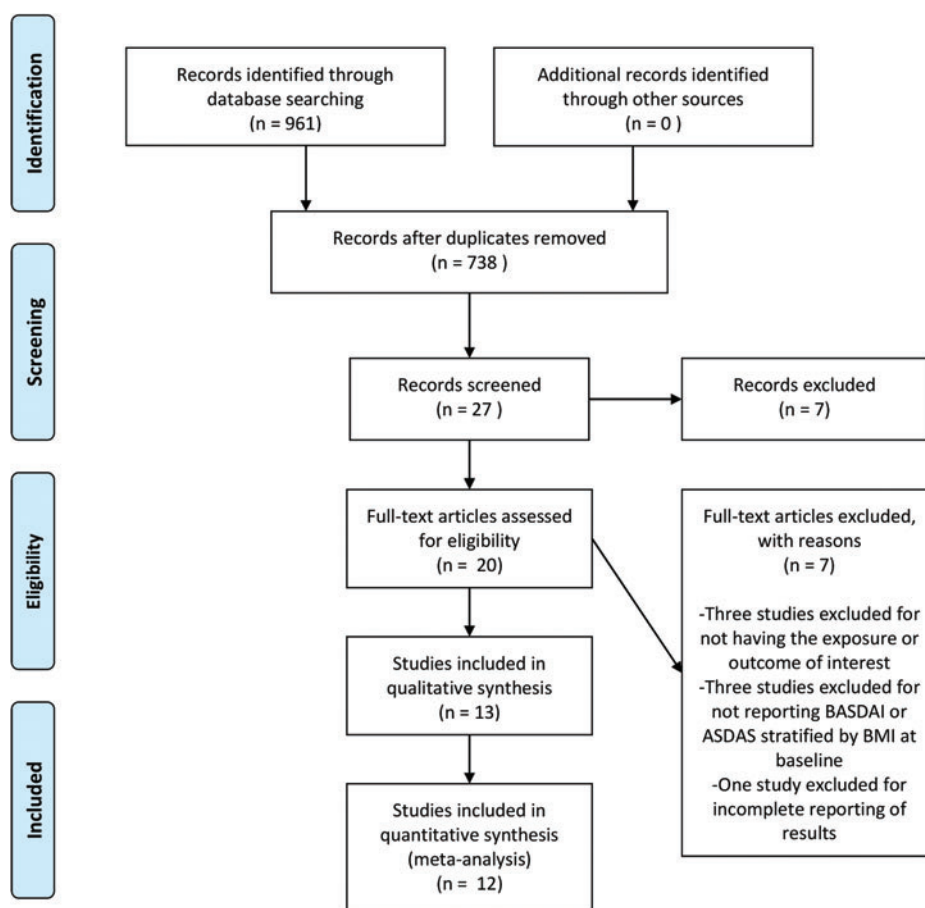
Identification

Records identified through database searching (n = 961)

Additional records identified through other sources (n = 0 )

Records after duplicates removed (n = 738 )

Screening

Records screened (n = 27 )

Records excluded (n = 7)

Eligibility

Full-text articles assessed for eligibility (n = 20)

Full-text articles excluded, with reasons (n = 7)

-Three studies excluded for not having the exposure or outcome of interest
-Three studies excluded for not reporting BASDAI or ASDAS stratified by BMI at baseline
-One study excluded for incomplete reporting of results

Studies included in qualitative synthesis (n = 13)

Included

Studies included in quantitative synthesis (meta-analysis) (n = 12)